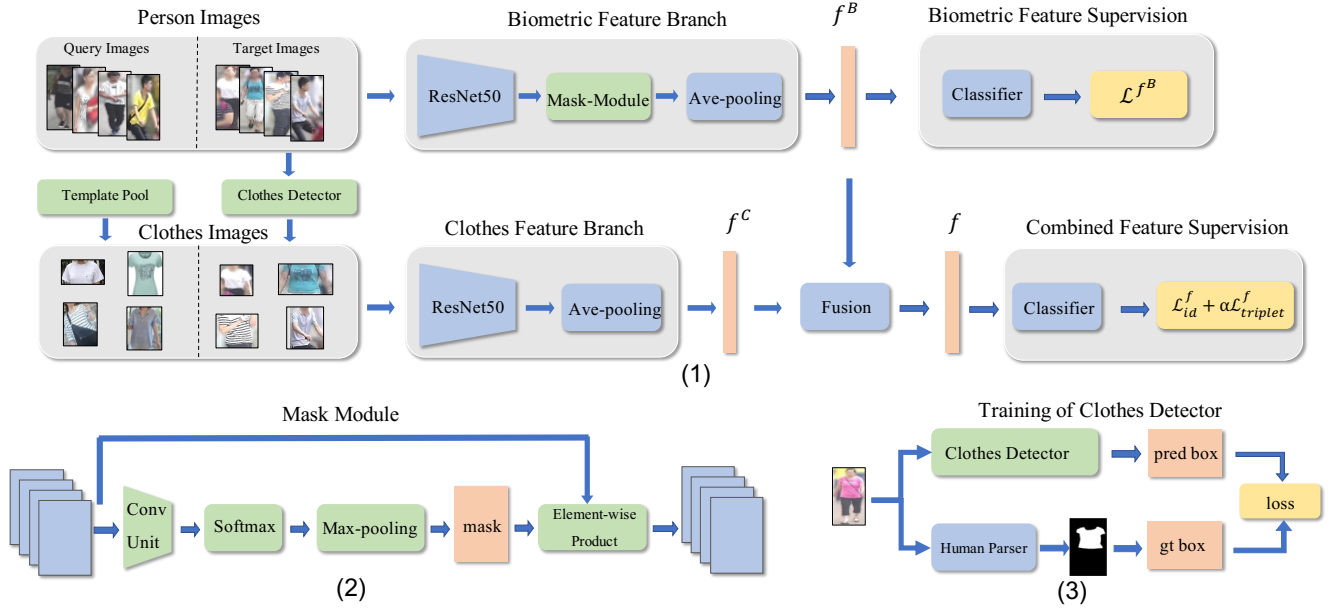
Person Images

Query Images

Target Images

Biometric Feature Branch

ResNet50

Mask-Module

Ave-pooling

$f^B$

Biometric Feature Supervision

Classifier

$\mathcal{L}^{f^B}$

Template Pool

Clothes Detector

Clothes Images

Clothes Feature Branch

ResNet50

Ave-pooling

$f^C$

Fusion

$f$

Combined Feature Supervision

Classifier

$\mathcal{L}_{id}^{f} + \alpha\mathcal{L}_{triplet}^{f}$

(1)

Mask Module

Conv Unit

Softmax

Max-pooling

mask

Element-wise Product

(2)

Training of Clothes Detector

Clothes Detector

pred box

loss

Human Parser

gt box

(3)